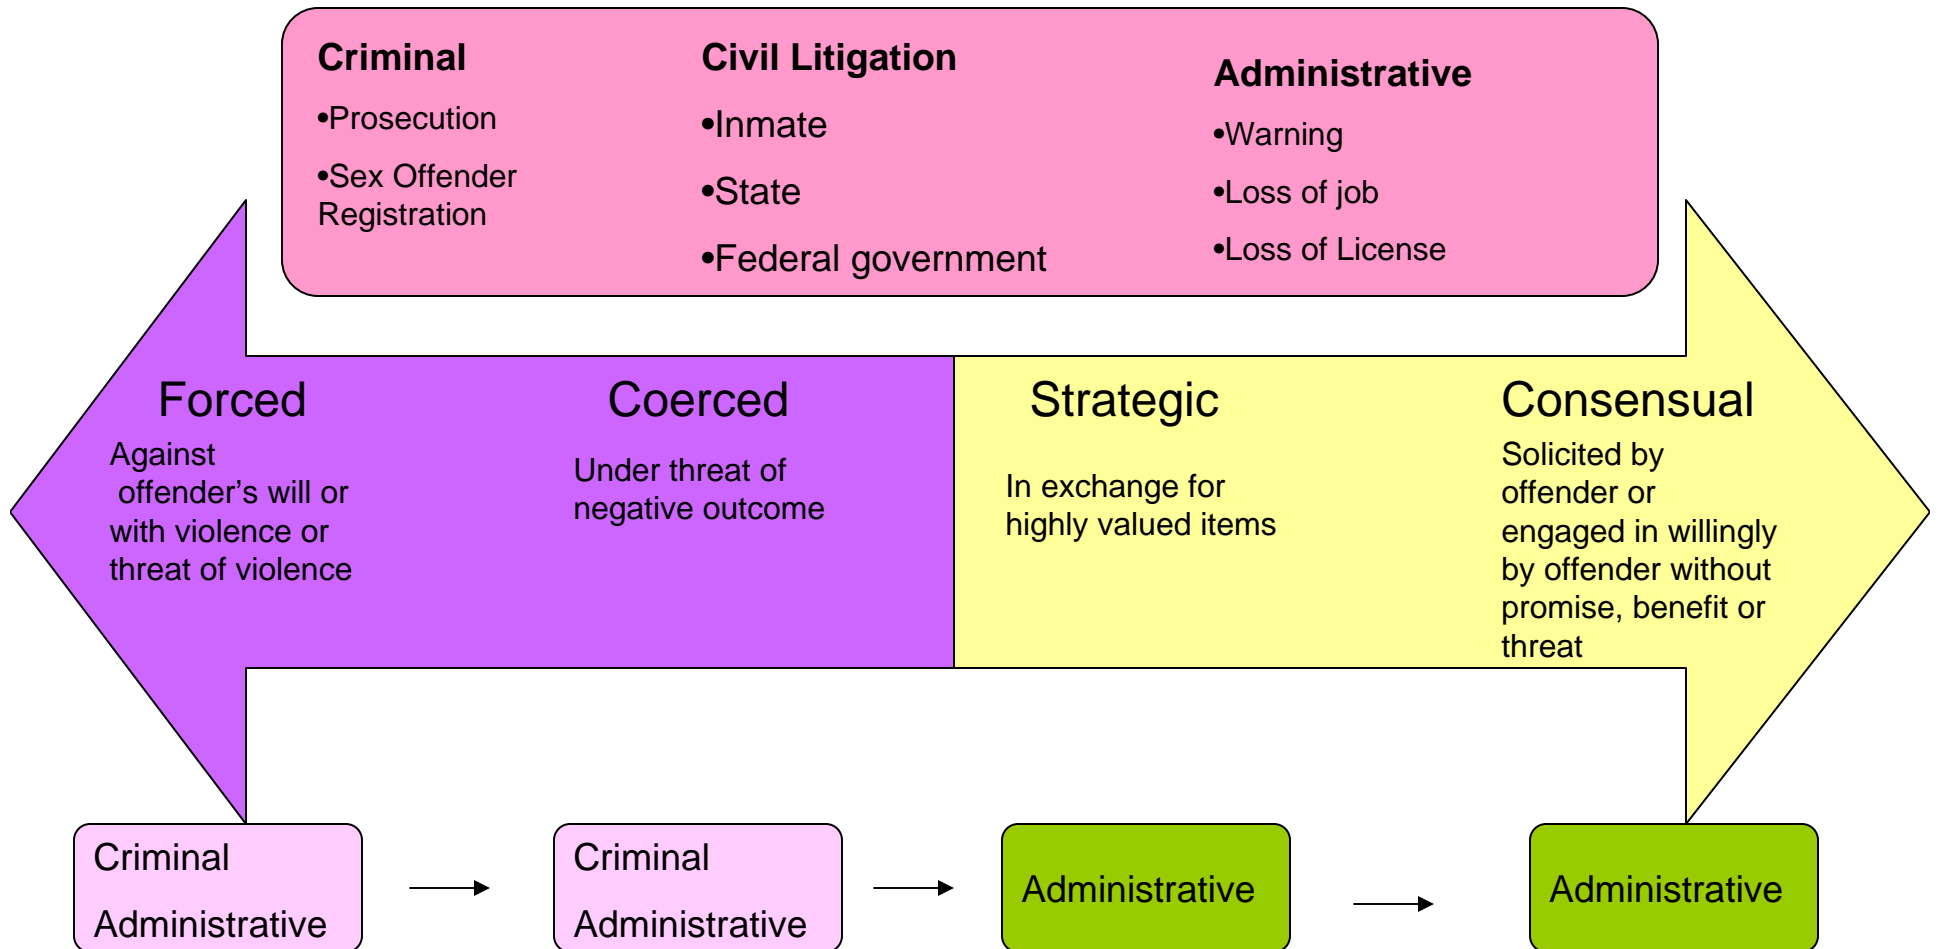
Criminal
•Prosecution
•Sex Offender Registration

Civil Litigation
•Inmate
•State
•Federal government

Administrative
•Warning
•Loss of job
•Loss of License

Forced
Against offender's will or with violence or threat of violence

Coerced
Under threat of negative outcome

Strategic
In exchange for highly valued items

Consensual
Solicited by offender or engaged in willingly by offender without promise, benefit or threat

Criminal
Administrative

Criminal
Administrative

Administrative

Administrative